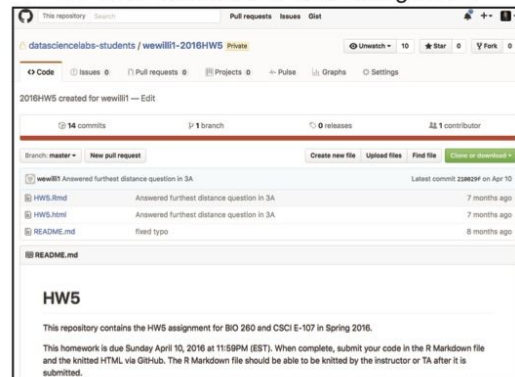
This repository Search Pull requests Issues Gist

datasciencelabs-students / wewilli1-2016HW5 Private

Unwatch 10 Star 0 Fork 0

Code Issues 0 Pull requests 0 Projects 0 Pulse Graphs Settings

2016HW5 created for wewilli1 — Edit

14 commits 1 branch 0 releases 1 contributor

Branch: master New pull request Create new file Upload files Find file Clone or download

wewilli1 Answered furthest distance question in 3A Latest commit 238029f on Apr 10

| | | |
|---|---|---|
| HW5.Rmd | Answered furthest distance question in 3A | 7 months ago |
| HW5.html | Answered furthest distance question in 3A | 7 months ago |
| README.md | fixed typo | 8 months ago |

README.md

HW5

This repository contains the HW5 assignment for BIO 260 and CSCI E-107 in Spring 2016.

This homework is due Sunday April 10, 2016 at 11:59PM (EST). When complete, submit your code in the R Markdown file and the knitted HTML via GitHub. The R Markdown file should be able to be knitted by the instructor or TA after it is submitted.